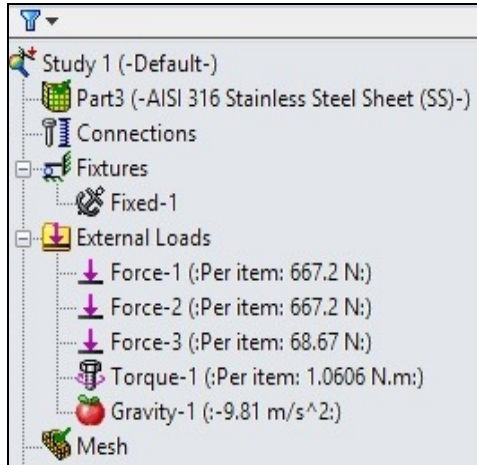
Study 1 (-Default-)
Part3 (-AISI 316 Stainless Steel Sheet (SS)-)
Connections
Fixtures
Fixed-1
External Loads
Force-1 (:Per item: 667.2 N:)
Force-2 (:Per item: 667.2 N:)
Force-3 (:Per item: 68.67 N:)
Torque-1 (:Per item: 1.0606 N.m:)
Gravity-1 (:-9.81 m/s^2:)
Mesh